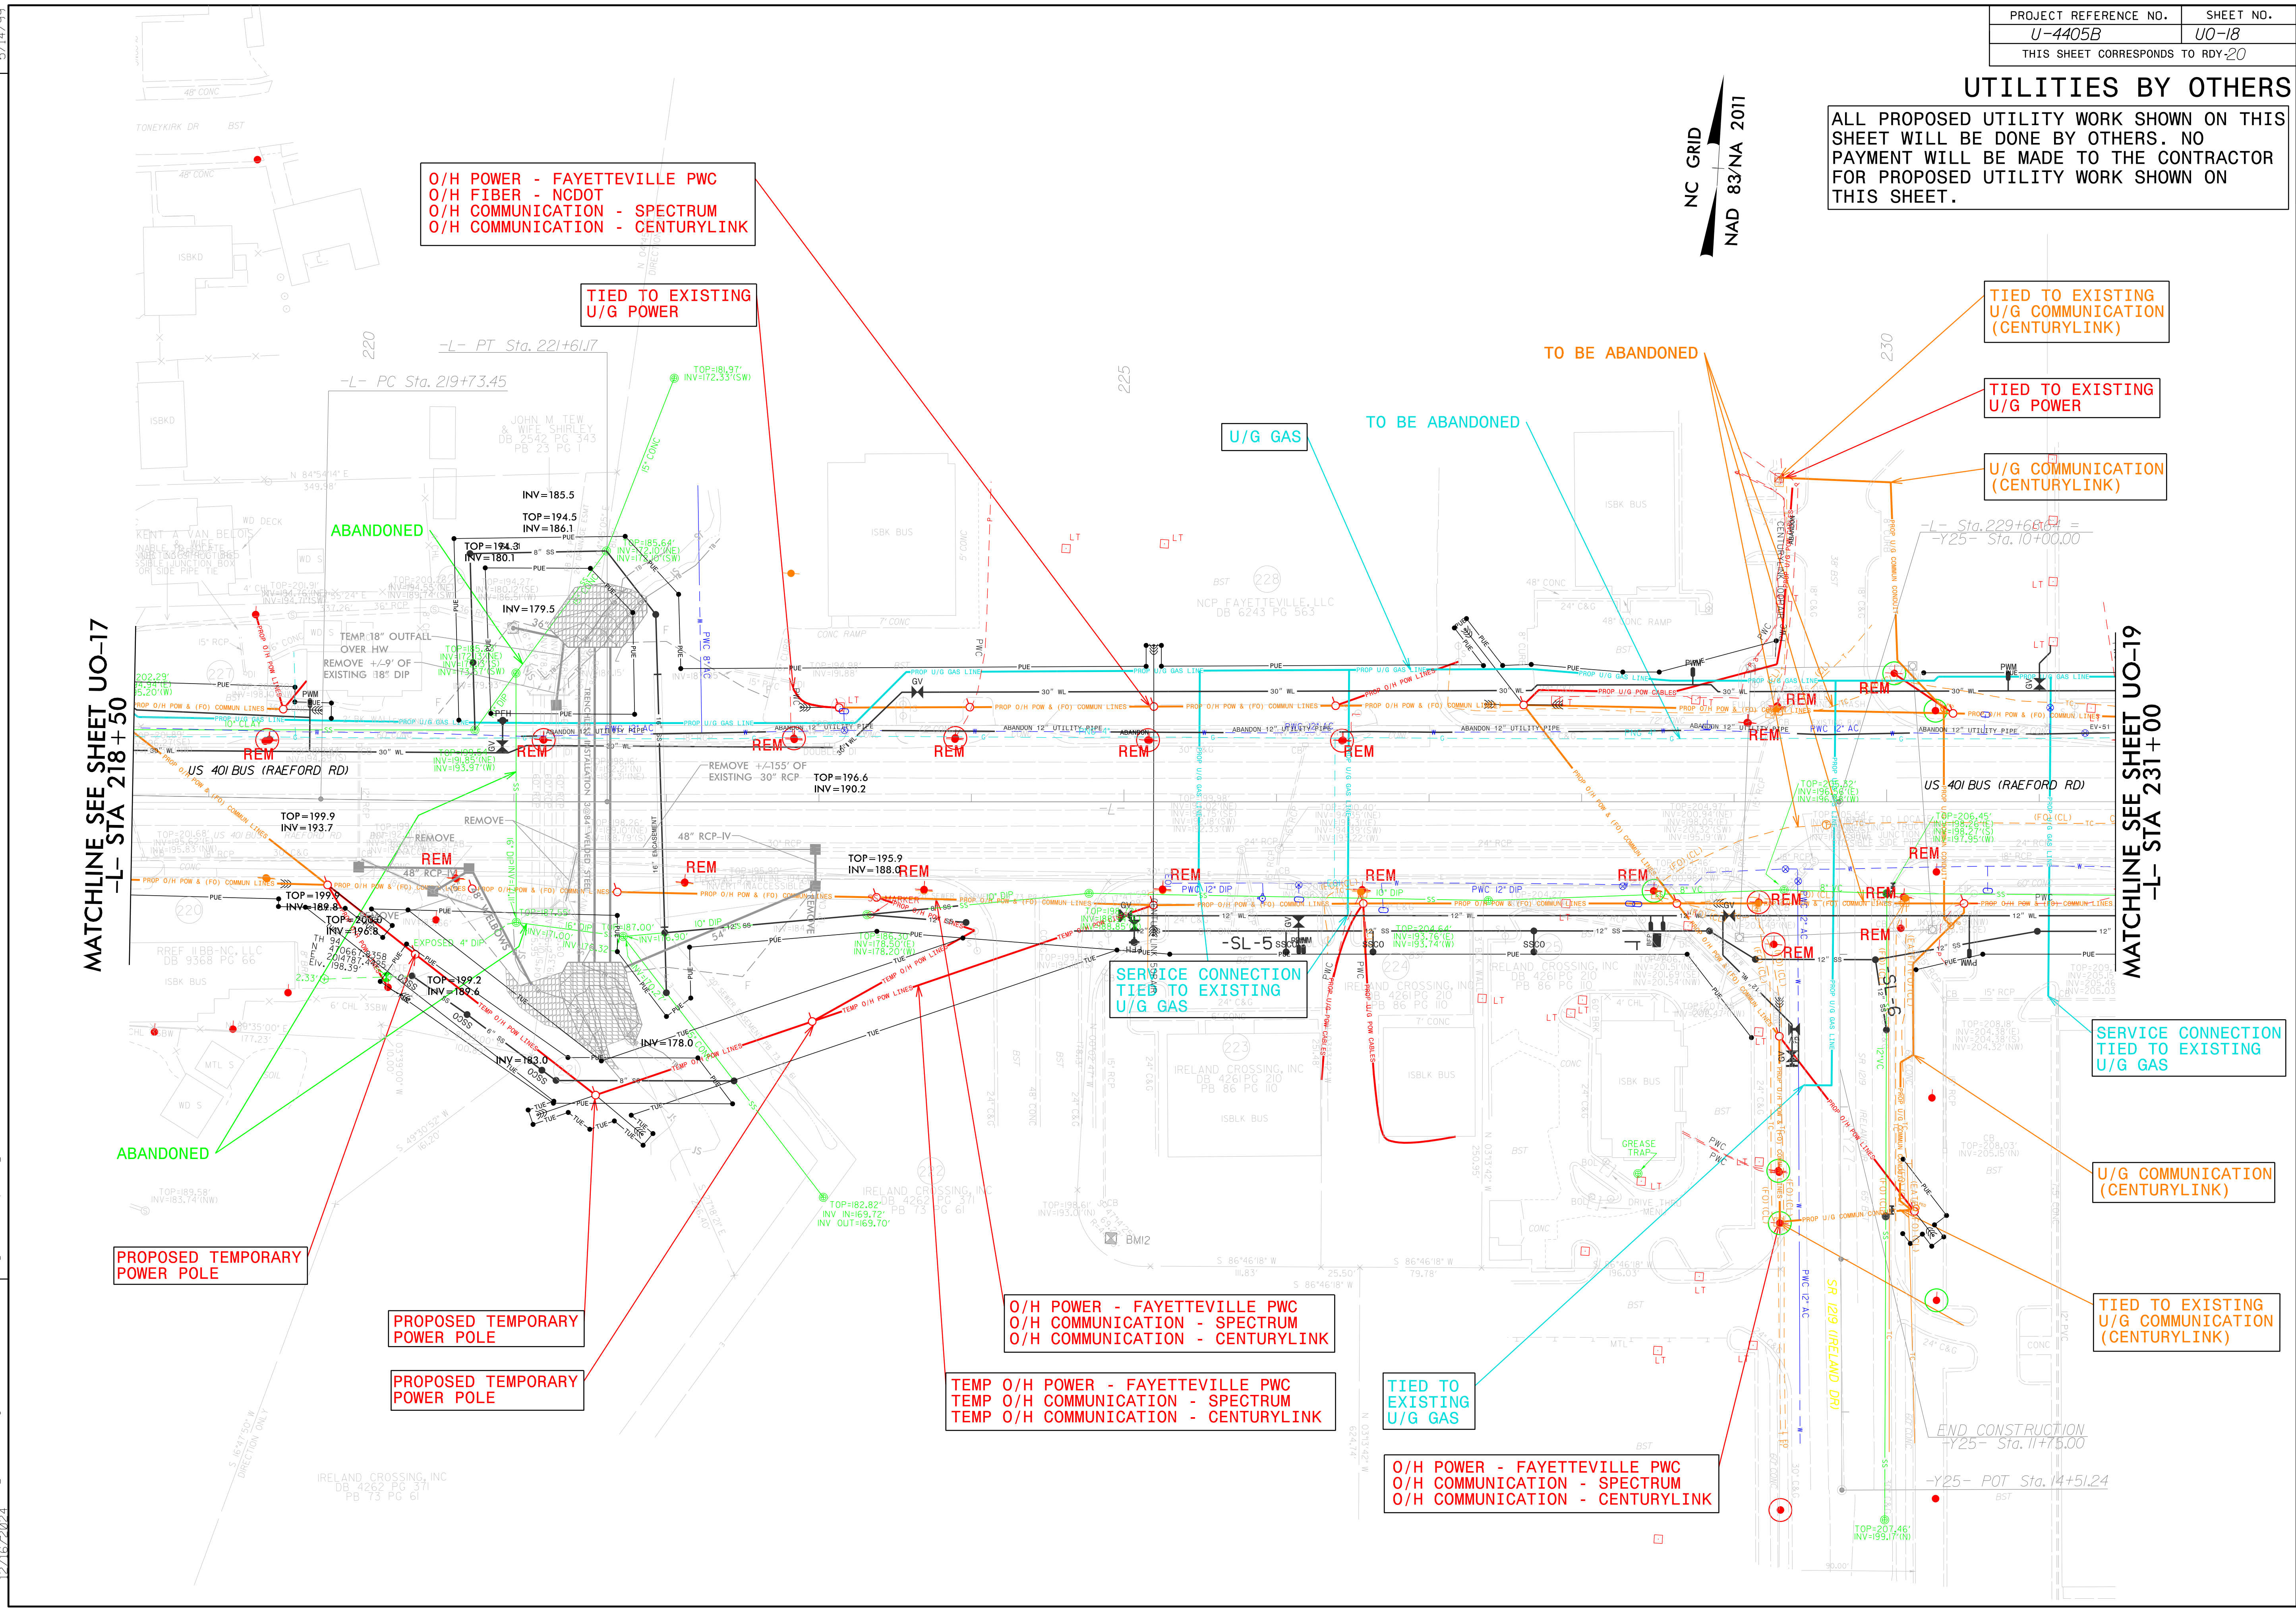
| PROJECT REFERENCE NO. | SHEET NO. |
|---|---|
| U-4405B | UO-18 |

THIS SHEET CORRESPONDS TO RDY-20

UTILITIES BY OTHERS

ALL PROPOSED UTILITY WORK SHOWN ON THIS SHEET WILL BE DONE BY OTHERS. NO PAYMENT WILL BE MADE TO THE CONTRACTOR FOR PROPOSED UTILITY WORK SHOWN ON THIS SHEET.

NC GRID
NAD 83/NA 2011

O/H POWER - FAYETTEVILLE PWC
O/H FIBER - NCDOT
O/H COMMUNICATION - SPECTRUM
O/H COMMUNICATION - CENTURYLINK

TIED TO EXISTING
U/G POWER

TO BE ABANDONED

U/G GAS

TO BE ABANDONED

TIED TO EXISTING
U/G COMMUNICATION
(CENTURYLINK)

TIED TO EXISTING
U/G POWER

U/G COMMUNICATION
(CENTURYLINK)

-L- PT Sta. 221+61.17

-L- PC Sta. 219+73.45

-L- Sta. 229+68.04 =
-Y25- Sta. 10+00.00

ABANDONED

MATCHLINE SEE SHEET UO-17
-L- STA 218+50

MATCHLINE SEE SHEET UO-19
-L- STA 231+00

US 401 BUS (RAEFORD RD)

US 401 BUS (RAEFORD RD)

REM

TEMP 18" OUTFALL OVER HW
REMOVE +/-9' OF EXISTING 18" DIP

REMOVE +/-155' OF EXISTING 30" RCP

TOP=196.6
INV=190.2

TOP=199.9
INV=193.7

TOP=195.9
INV=188.0

INV=185.5
TOP=194.5
INV=186.1
TOP=194.3
INV=180.1
INV=179.5

TOP=199.9
INV=189.8
TOP=200.0
INV=196.8
TOP=199.2
INV=189.6
INV=183.0
INV=178.0

-SL-5

SERVICE CONNECTION
TIED TO EXISTING
U/G GAS

SERVICE CONNECTION
TIED TO EXISTING
U/G GAS

U/G COMMUNICATION
(CENTURYLINK)

ABANDONED

PROPOSED TEMPORARY
POWER POLE

PROPOSED TEMPORARY
POWER POLE

PROPOSED TEMPORARY
POWER POLE

O/H POWER - FAYETTEVILLE PWC
O/H COMMUNICATION - SPECTRUM
O/H COMMUNICATION - CENTURYLINK

TEMP O/H POWER - FAYETTEVILLE PWC
TEMP O/H COMMUNICATION - SPECTRUM
TEMP O/H COMMUNICATION - CENTURYLINK

TIED TO
EXISTING
U/G GAS

O/H POWER - FAYETTEVILLE PWC
O/H COMMUNICATION - SPECTRUM
O/H COMMUNICATION - CENTURYLINK

TIED TO EXISTING
U/G COMMUNICATION
(CENTURYLINK)

END CONSTRUCTION
-Y25- Sta. 11+75.00

-Y25- POT Sta. 14+51.24

SR 1219 (IRELAND DR)

IRELAND CROSSING, INC
DB 4261 PG 210
PB 86 PG 110

NCP FAYETTEVILLE, LLC
DB 6243 PG 563

JOHN M. TEW & WIFE SHIRLEY
DB 2542 PG 343
PB 23 PG 1

BMI2